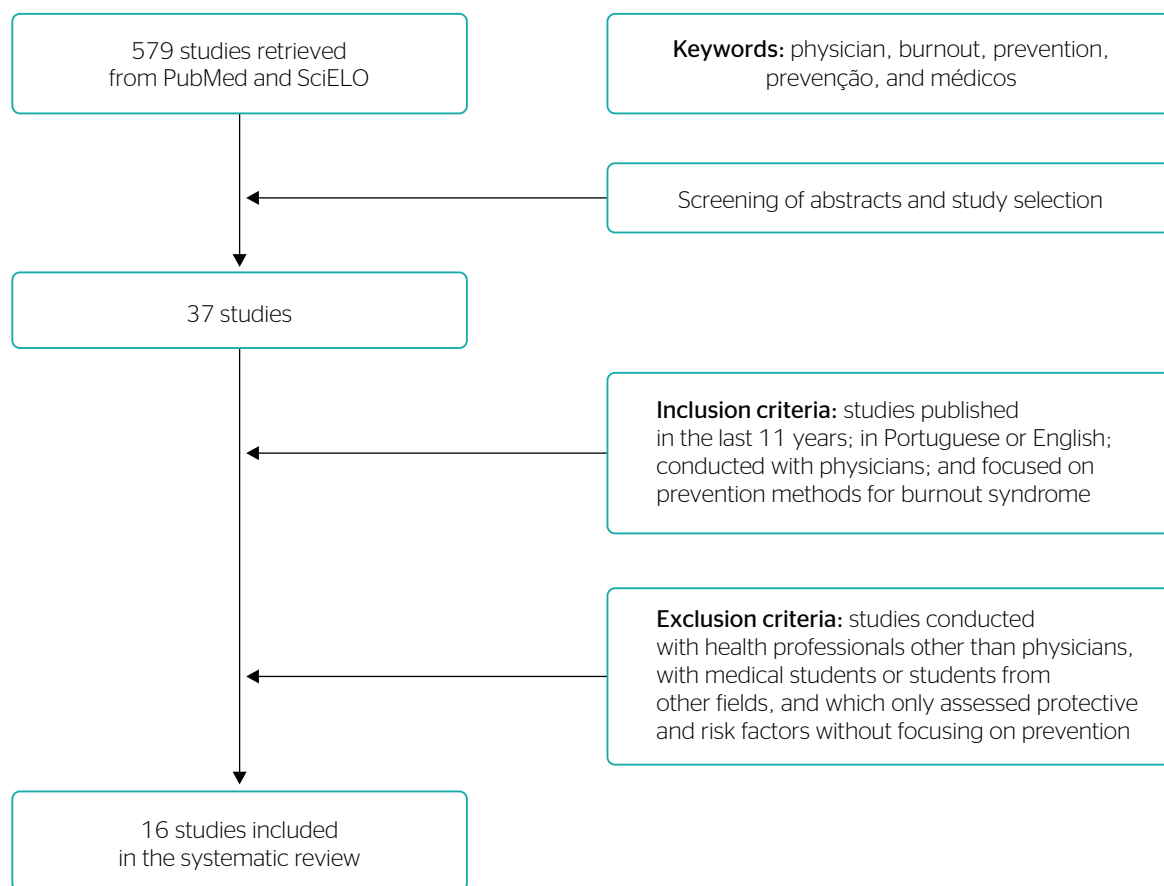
579 studies retrieved from PubMed and SciELO

Keywords: physician, burnout, prevention, prevenção, and médicos

Screening of abstracts and study selection

37 studies

Inclusion criteria: studies published in the last 11 years; in Portuguese or English; conducted with physicians; and focused on prevention methods for burnout syndrome

Exclusion criteria: studies conducted with health professionals other than physicians, with medical students or students from other fields, and which only assessed protective and risk factors without focusing on prevention

16 studies included in the systematic review